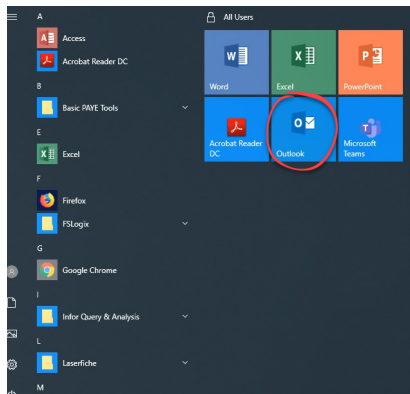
A
Access
Acrobat Reader DC
B
Basic PAYE Tools
E
Excel
F
Firefox
FSLogix
G
Google Chrome
I
Infor Query & Analysis
L
Laserfiche
M

All Users
Word
Excel
PowerPoint
Acrobat Reader DC
Outlook
Microsoft Teams